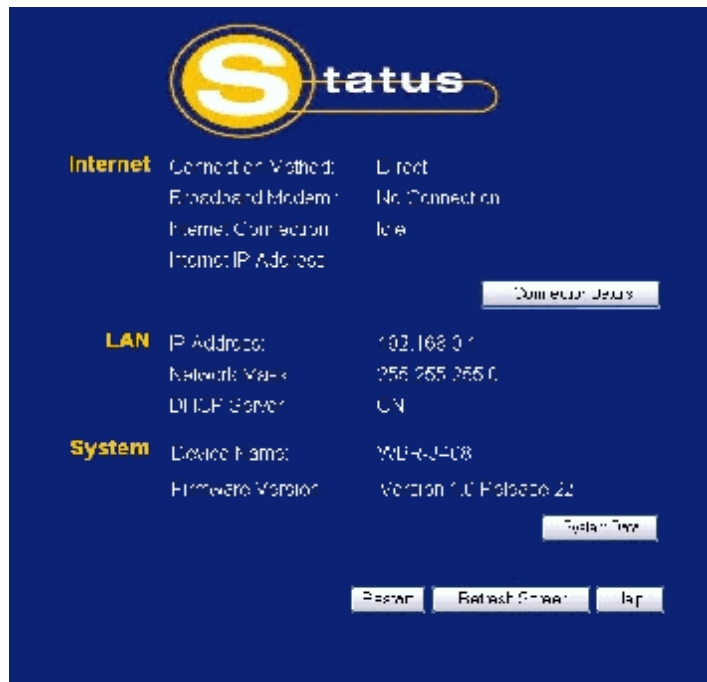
Status

Internet Connection Method: Direct
Broadband Modem: No Connection
Internet Connection: Idle
Internet IP Address:

Connection Details

LAN IP Address: 192.168.0.1
Network Mask: 255.255.255.0
DHCP Server: ON

System Device Name: WBR-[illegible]
Firmware Version: Version 1.0 Release 22

System Data

Restart Refresh Screen Help